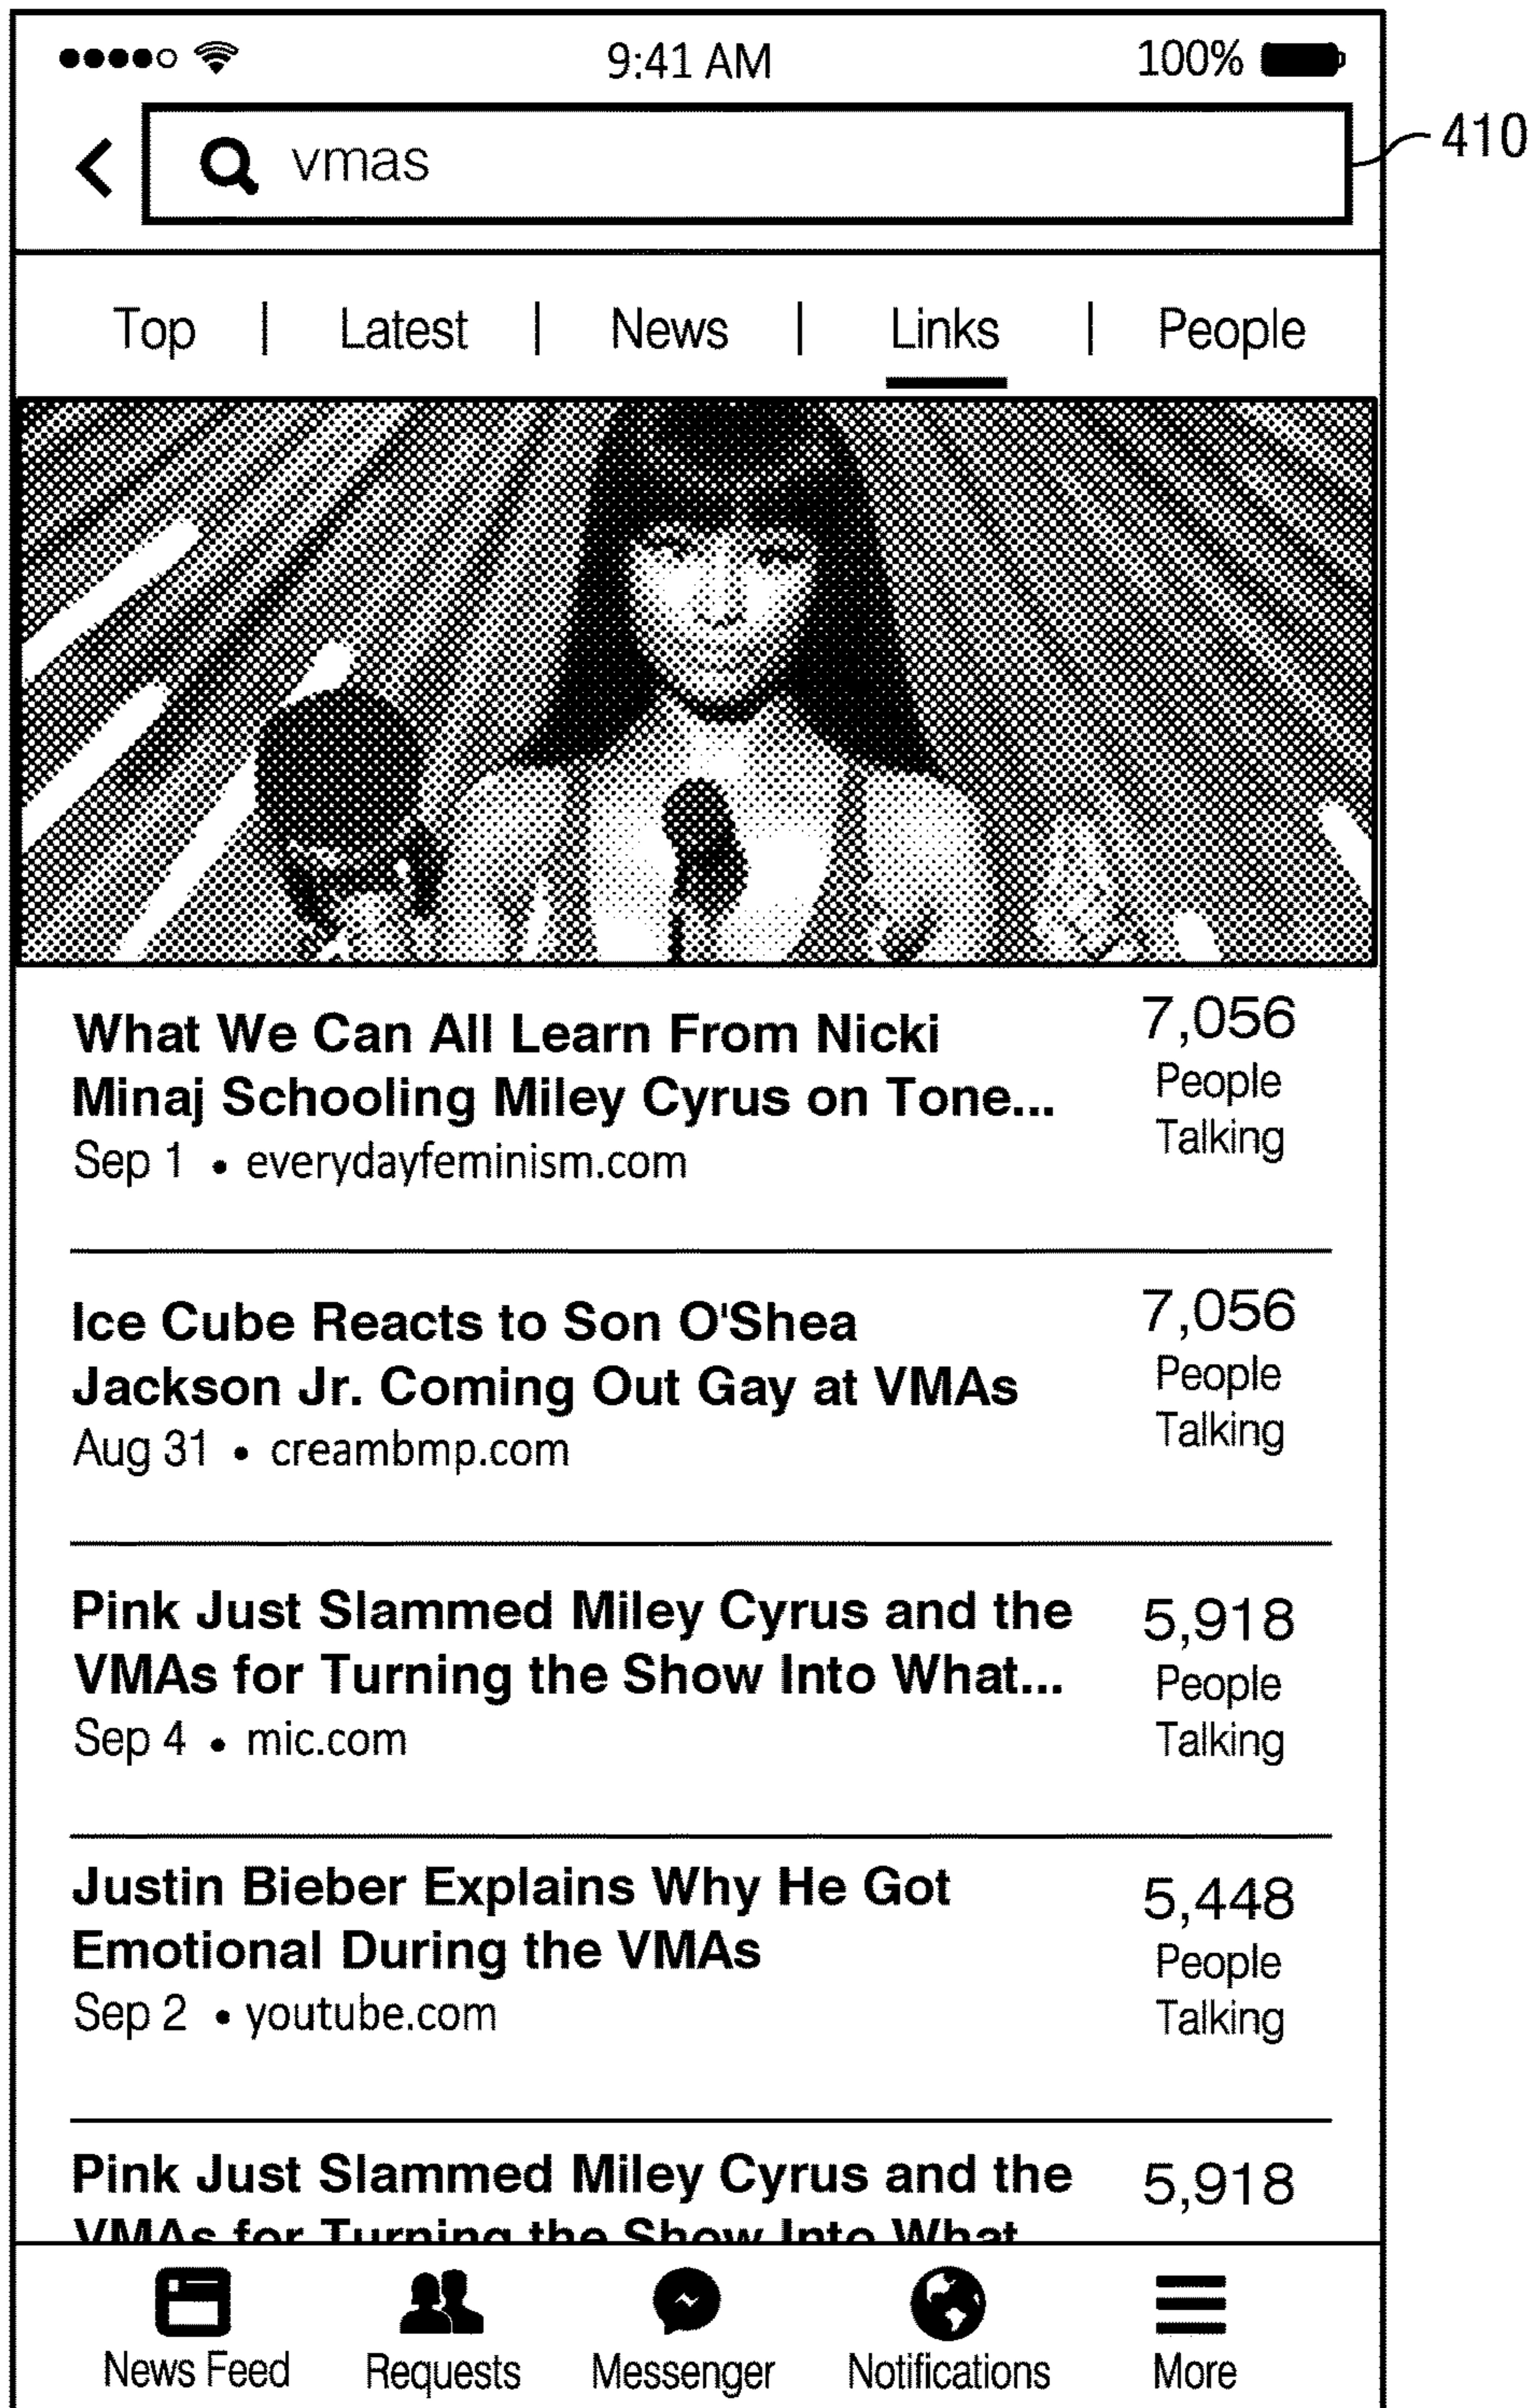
9:41 AM 100%

vmas

410

Top | Latest | News | Links | People

What We Can All Learn From Nicki Minaj Schooling Miley Cyrus on Tone...
Sep 1 • everydayfeminism.com

7,056 People Talking

Ice Cube Reacts to Son O'Shea Jackson Jr. Coming Out Gay at VMAs
Aug 31 • creambmp.com

7,056 People Talking

Pink Just Slammed Miley Cyrus and the VMAs for Turning the Show Into What...
Sep 4 • mic.com

5,918 People Talking

Justin Bieber Explains Why He Got Emotional During the VMAs
Sep 2 • youtube.com

5,448 People Talking

Pink Just Slammed Miley Cyrus and the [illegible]

5,918

News Feed Requests Messenger Notifications More